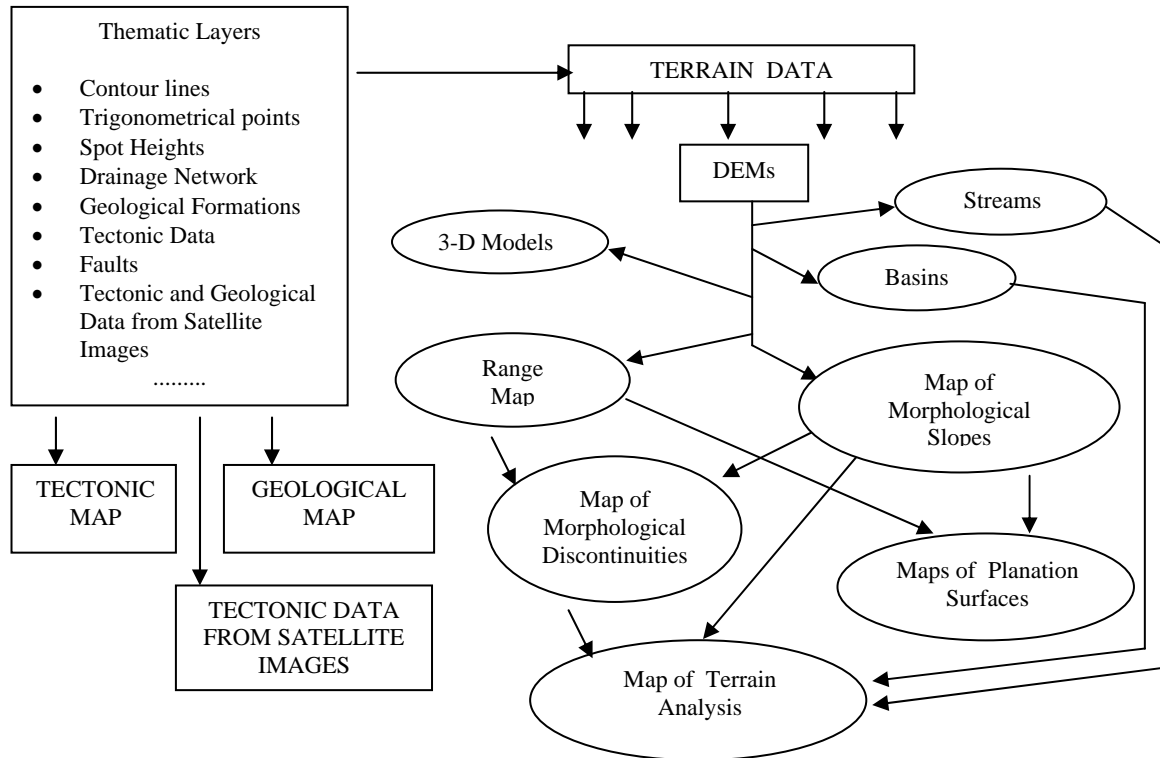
Thematic Layers

- Contour lines
- Trigonometrical points
- Spot Heights
- Drainage Network
- Geological Formations
- Tectonic Data
- Faults
- Tectonic and Geological Data from Satellite Images

.........

TERRAIN DATA

DEMs

Streams

3-D Models

Basins

Range Map

Map of Morphological Slopes

TECTONIC MAP

GEOLOGICAL MAP

Map of Morphological Discontinuities

Maps of Planation Surfaces

TECTONIC DATA FROM SATELLITE IMAGES

Map of Terrain Analysis